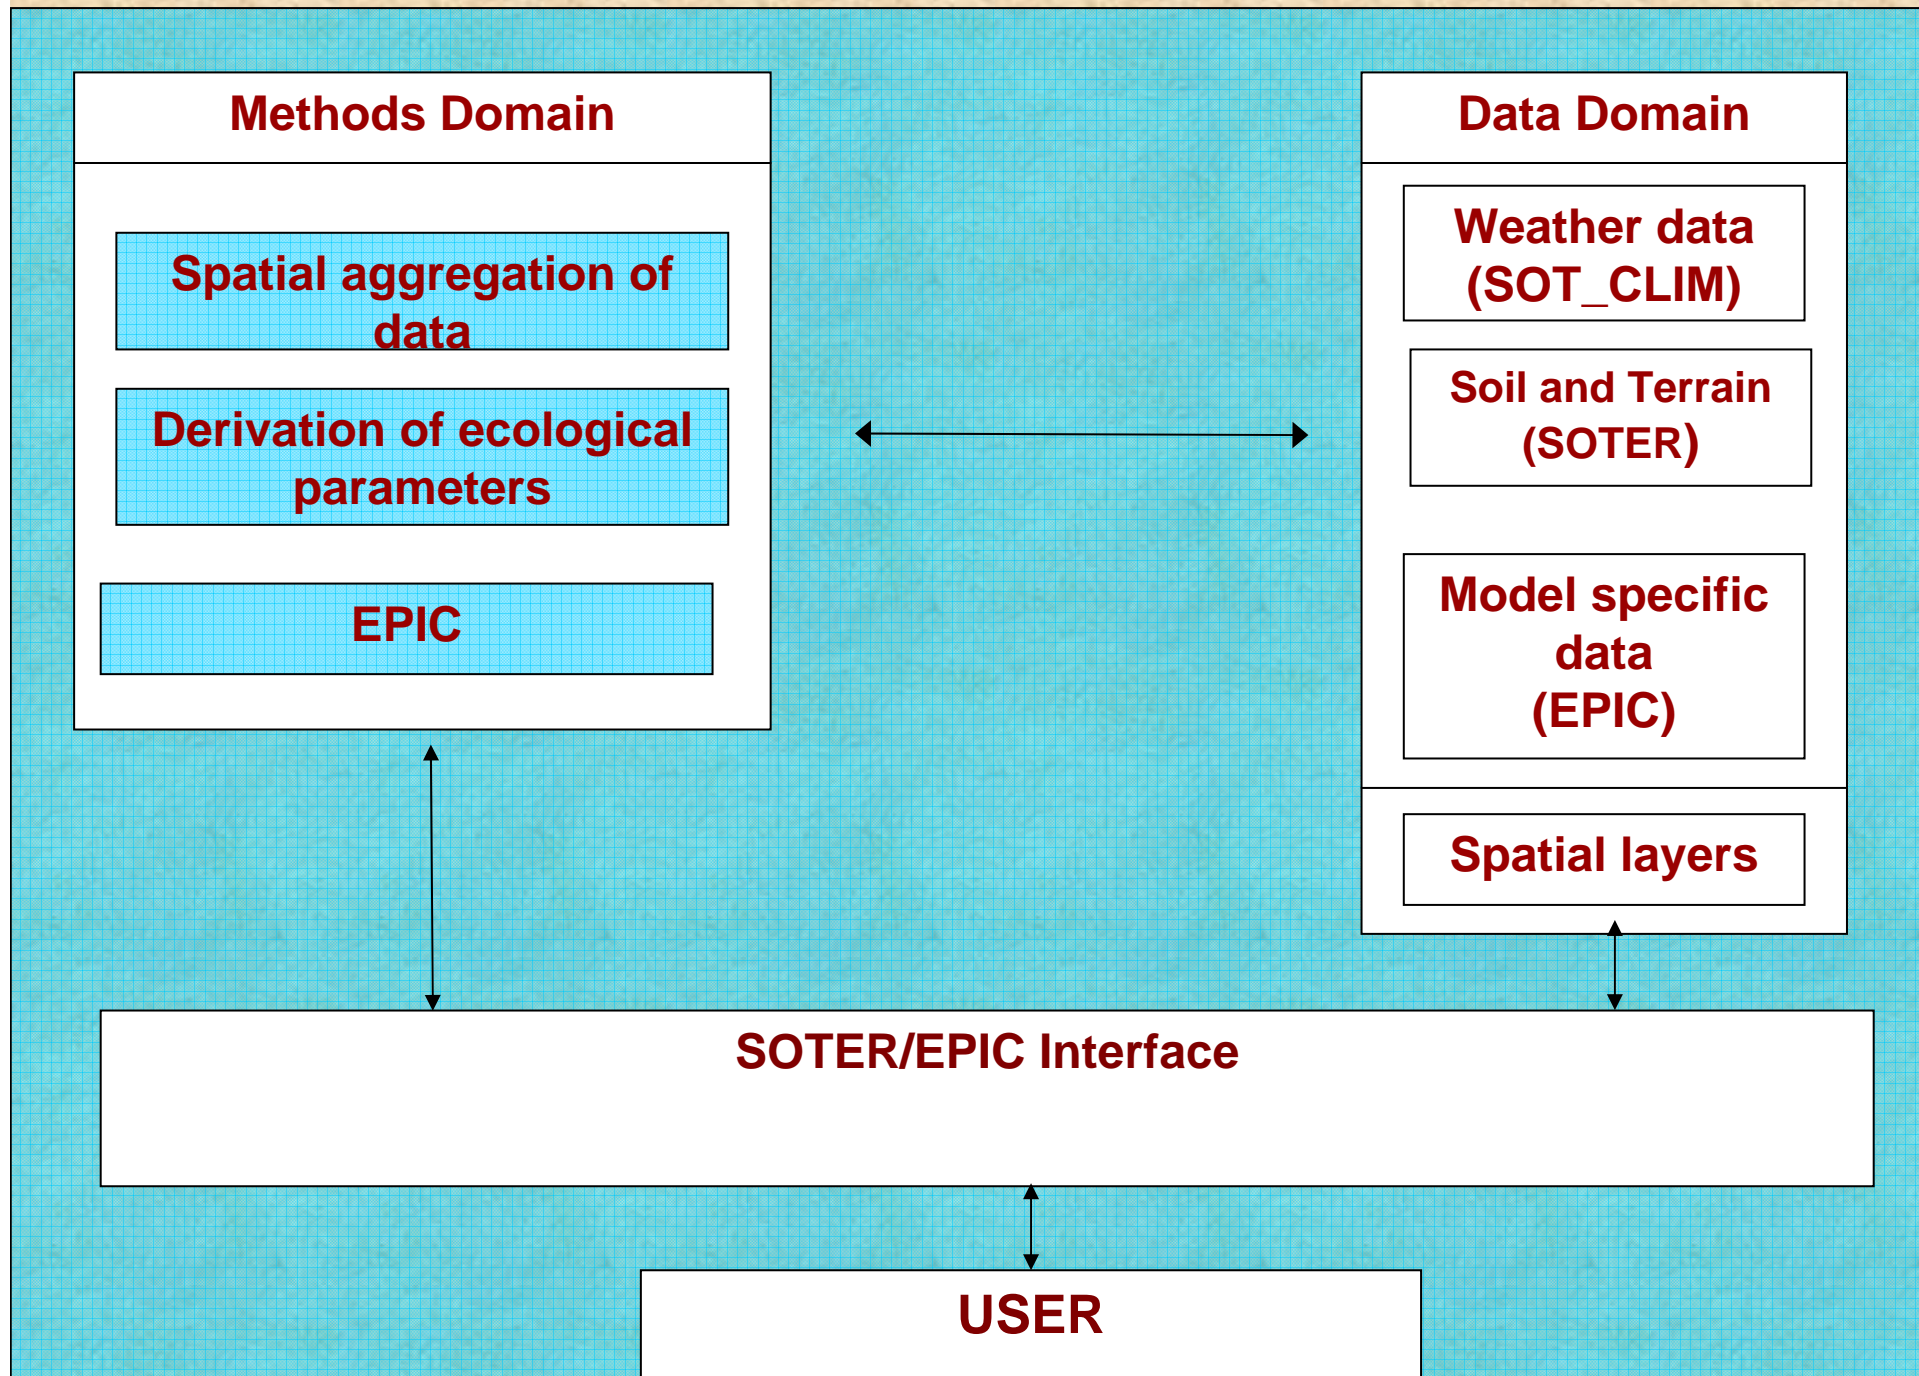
Methods Domain

Spatial aggregation of data

Derivation of ecological parameters

EPIC

Data Domain

Weather data (SOT_CLIM)

Soil and Terrain (SOTER)

Model specific data (EPIC)

Spatial layers

SOTER/EPIC Interface

USER